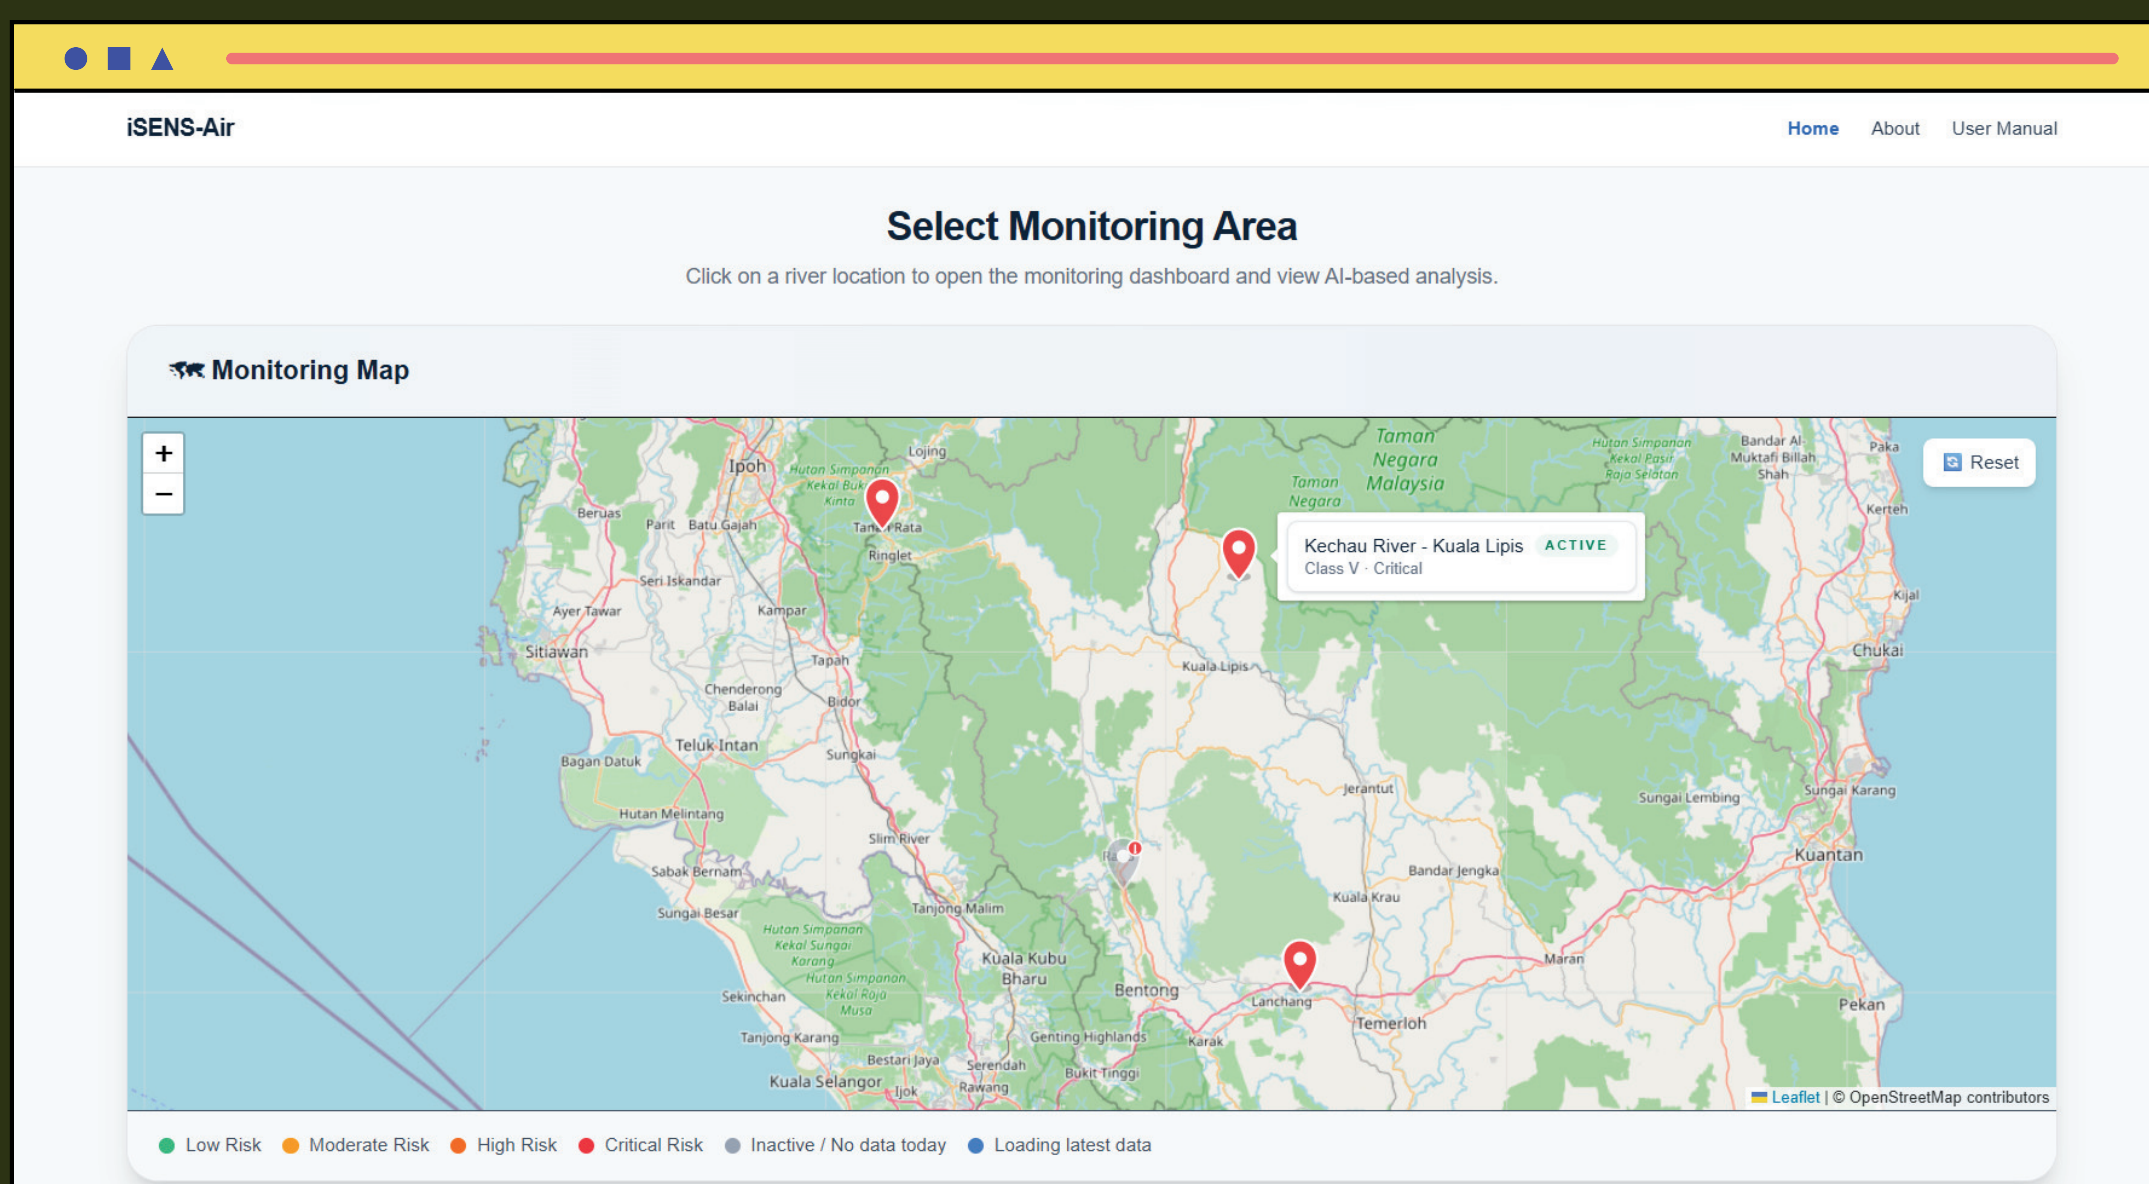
iSENS-Air

Home About User Manual

Select Monitoring Area

Click on a river location to open the monitoring dashboard and view AI-based analysis.

Monitoring Map

+
−

Reset

Kechau River - Kuala Lipis ACTIVE
Class V · Critical

Ipoh Lojing Hutan Simpanan Kekal Bukit Kinta Tanjung Rata Ringlet Beruas Parit Batu Gajah Seri Iskandar Ayer Tawar Kampar Sitiawan Tapah Chenderong Balai Bidor Teluk Intan Bagan Datuk Sungkai Hutan Melintang Slim River Sabak Bernam Sungai Besar Tanjong Malim Hutan Simpanan Kekal Sungai Karang Hutan Simpanan Kekal Raja Musa Kuala Kubu Bharu Sekinchan Bentong Tanjong Karang Genting Highlands Karak Bestari Jaya Serendah Kuala Selangor Ijok Rawang Bukit Tinggi Taman Negara Taman Negara Malaysia Kuala Lipis Jerantut Bandar Jengka Kuala Krau Lanchang Temerloh Maran Hutan Simpanan Kekal Pasir Raja Selatan Bandar Al-Muktafi Billah Shah Paka Kerteh Kijal Chukai Sungai Lembing Sungai Karang Kuantan Pekan

Leaflet | © OpenStreetMap contributors

Low Risk Moderate Risk High Risk Critical Risk Inactive / No data today Loading latest data